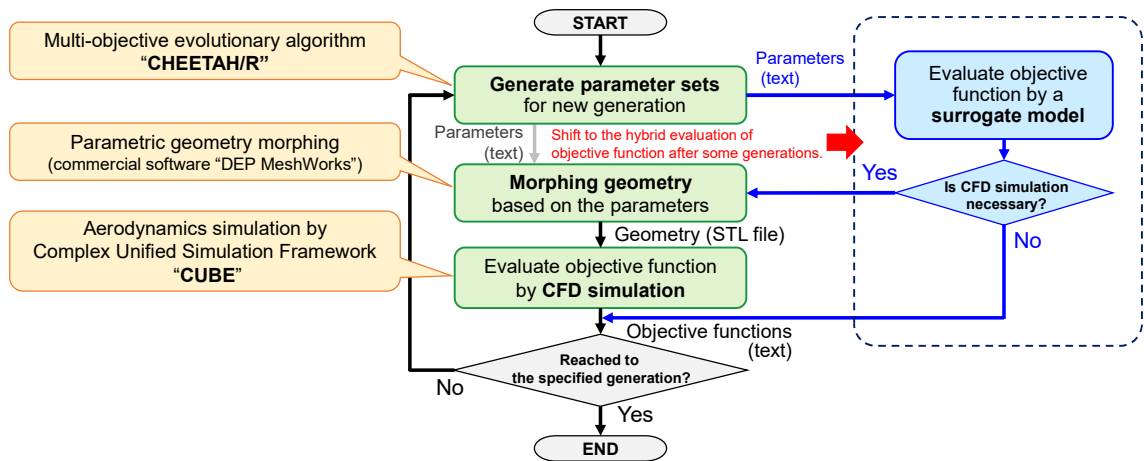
Multi-objective evolutionary algorithm "CHEETAH/R"

Parametric geometry morphing (commercial software "DEP MeshWorks")

Aerodynamics simulation by Complex Unified Simulation Framework "CUBE"

START

Generate parameter sets for new generation

Parameters (text)

Shift to the hybrid evaluation of objective function after some generations.

Morphing geometry based on the parameters

Geometry (STL file)

Evaluate objective function by CFD simulation

Objective functions (text)

Reached to the specified generation?

No

Yes

END

Parameters (text)

Evaluate objective function by a surrogate model

Yes

Is CFD simulation necessary?

No